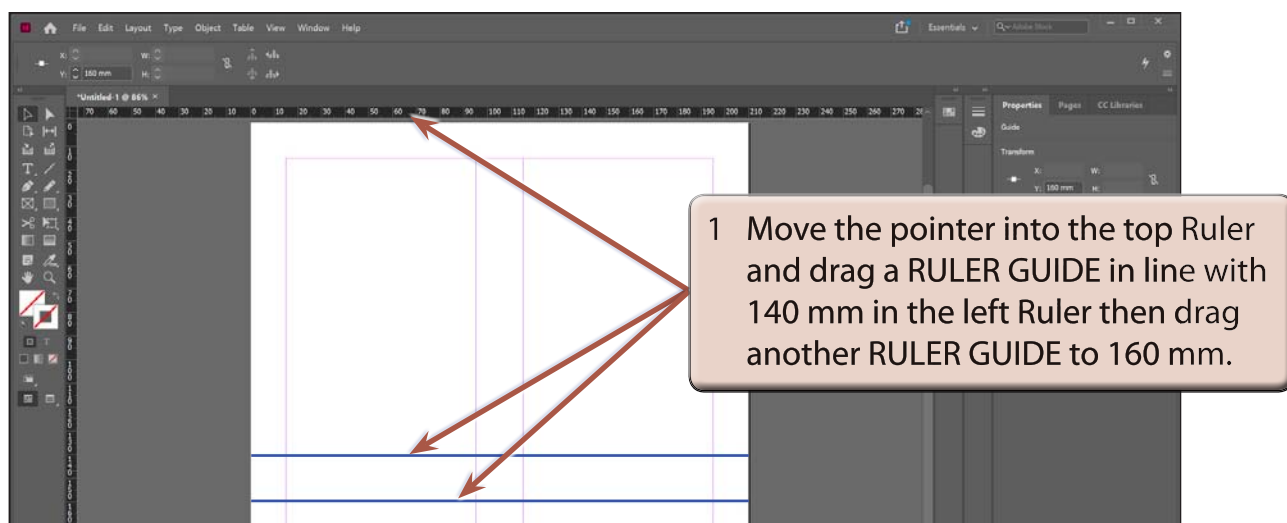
File Edit Layout Type Object Table View Window Help

Essentials

Adobe Stock

X:
Y: 160 mm
W:
H:

*Untitled-1 @ 86% ×

70 60 50 40 30 20 10 0 10 20 30 40 50 60 70 80 90 100 110 120 130 140 150 160 170 180 190 200 210 220 230 240 250 260 270

Properties Pages CC Libraries

Guide

Transform

X:
Y: 160 mm
W:
H:

1 Move the pointer into the top Ruler and drag a RULER GUIDE in line with 140 mm in the left Ruler then drag another RULER GUIDE to 160 mm.